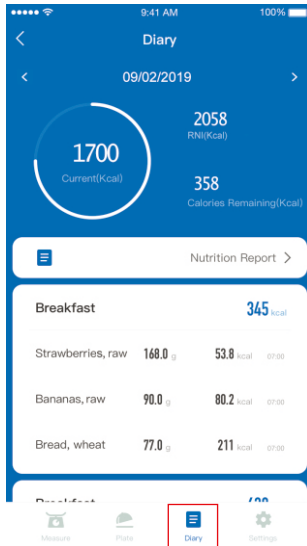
9:41 AM
100%

Diary

09/02/2019

1700
Current(Kcal)

2058
RNI(Kcal)

358
Calories Remaining(Kcal)

Nutrition Report

Breakfast
345 kcal

Strawberries, raw 168.0 g 53.8 kcal 07:00

Bananas, raw 90.0 g 80.2 kcal 07:00

Bread, wheat 77.0 g 211 kcal 07:00

Breakfast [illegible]

Measure
Plate
Diary
Settings